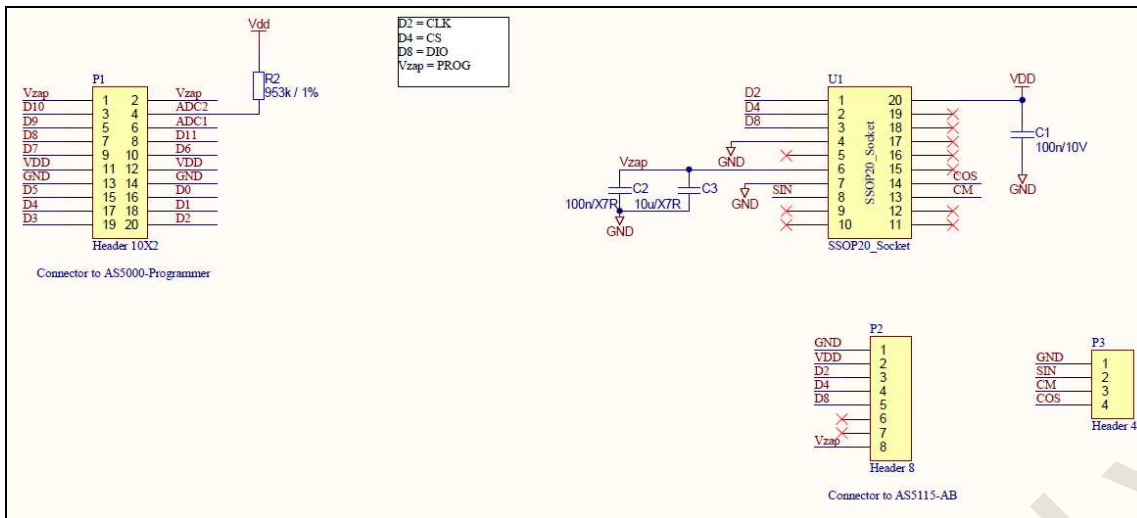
Vdd

R2
953k / 1%

D2 = CLK
D4 = CS
D8 = DIO
Vzap = PROG

P1

| | | | | |
|---|---|---|---|---|
| Vzap | 1 | 2 | Vzap | |
| D10 | 3 | 4 | ADC2 | |
| D9 | 5 | 6 | ADC1 | |
| D8 | 7 | 8 | D11 | |
| D7 | 9 | 10 | D6 | |
| VDD | 11 | 12 | VDD | |
| GND | 13 | 14 | GND | |
| D5 | 15 | 16 | D0 | |
| D4 | 17 | 18 | D1 | |
| D3 | 19 | 20 | D2 | |

Header 10X2

Connector to AS5000-Programmer

U1

D2
D4
D8

| | | |
|---|---|---|
| 1 | 20 | |
| 2 | 19 | |
| 3 | 18 | |
| 4 | 17 | |
| 5 | 16 | |
| 6 | 15 | COS |
| 7 | 14 | CM |
| 8 | 13 | |
| 9 | 12 | |
| 10 | 11 | |

SSOP20_Socket
SSOP20_Socket

GND
Vzap
GND
SIN
C2
C3
100n/X7R
10u/X7R
GND

VDD
C1
100n/10V
GND

P2

| | |
|---|---|
| GND | 1 |
| VDD | 2 |
| D2 | 3 |
| D4 | 4 |
| D8 | 5 |
| | 6 |
| | 7 |
| Vzap | 8 |

Header 8

Connector to AS5115-AB

P3

| | |
|---|---|
| GND | 1 |
| SIN | 2 |
| CM | 3 |
| COS | 4 |

Header 4